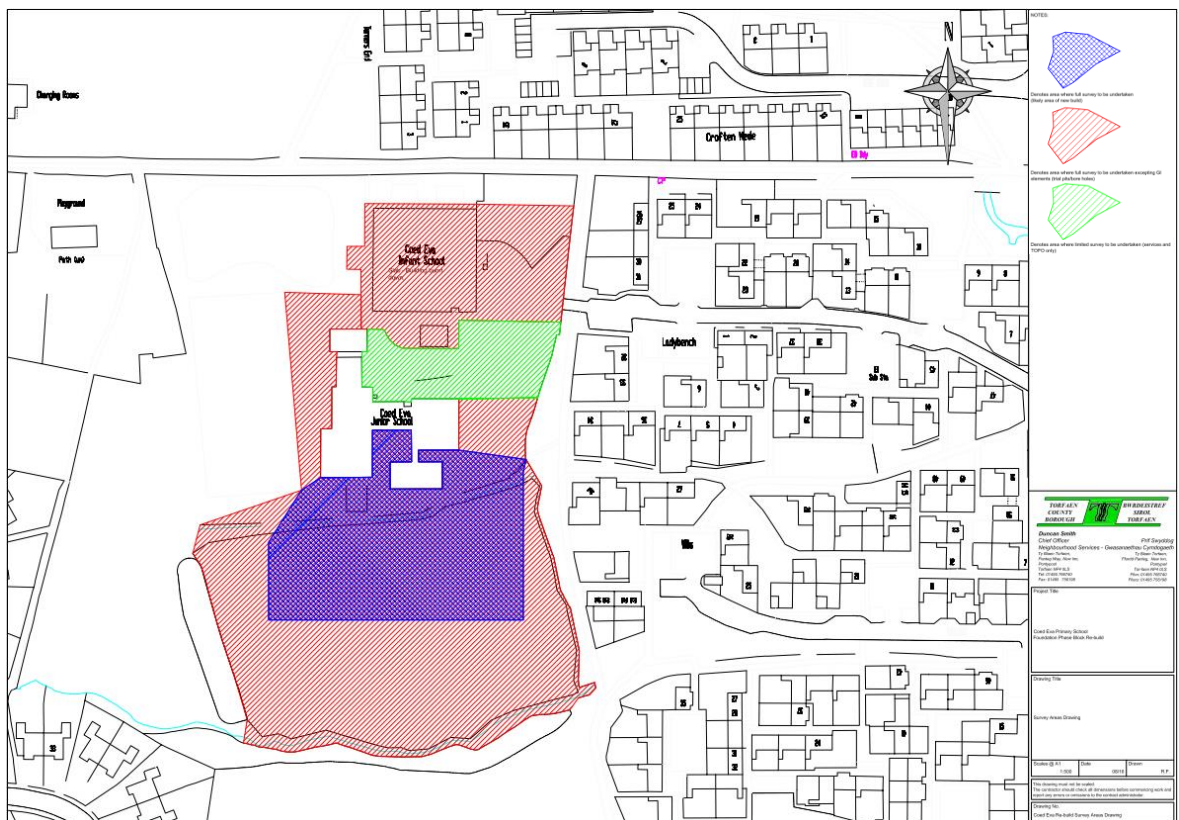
NOTES

Denotes area where full survey to be undertaken (likely area of new build)

Denotes area where full survey to be undertaken excepting GI elements (trial pits/bore holes)

Denotes area where limited survey to be undertaken (services and TOPO only)

Turners End

Changing Rooms

Crofton Mede

Playground

Coed Eva Infant School

Coed Eva Junior School

Ladybench

Sub Sta

Wks

N

TORFAEN COUNTY BOROUGH

BWRDEISTREF SIROL TORFAEN

Duncan Smith
Chief Officer
Neighbourhood Services

Prif Swyddog
Gwasanaethau Cymdogaeth

Project Title

Coed Eva Primary School
Foundation Phase Block Re-build

Drawing Title

Survey Areas Drawing

Scales @ A1
1:500

Date

Drawn

This drawing must not be scaled.
The contractor should check all dimensions before commencing work and report any errors or omissions to the contract administrator.

Drawing No:
Coed Eva Re-build Survey Areas Drawing